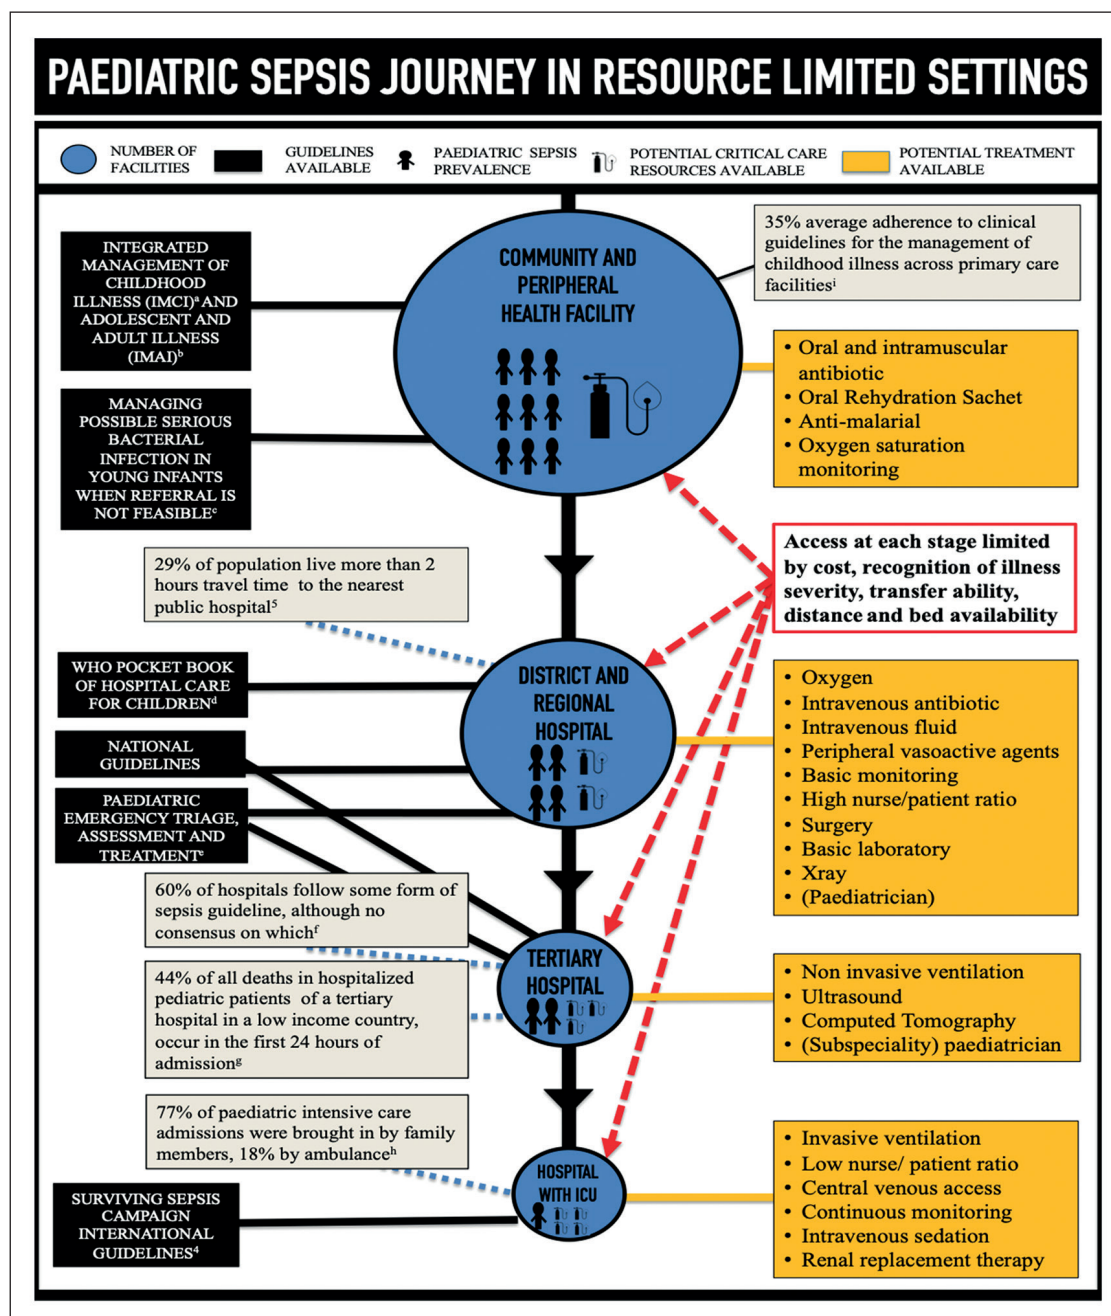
PAEDIATRIC SEPSIS JOURNEY IN RESOURCE LIMITED SETTINGS

NUMBER OF FACILITIES
GUIDELINES AVAILABLE
PAEDIATRIC SEPSIS PREVALENCE
POTENTIAL CRITICAL CARE RESOURCES AVAILABLE
POTENTIAL TREATMENT AVAILABLE

INTEGRATED MANAGEMENT OF CHILDHOOD ILLNESS (IMCI)$^a$ AND ADOLESCENT AND ADULT ILLNESS (IMAI)$^b$

MANAGING POSSIBLE SERIOUS BACTERIAL INFECTION IN YOUNG INFANTS WHEN REFERRAL IS NOT FEASIBLE$^c$

COMMUNITY AND PERIPHERAL HEALTH FACILITY

35% average adherence to clinical guidelines for the management of childhood illness across primary care facilities$^i$

• Oral and intramuscular antibiotic
• Oral Rehydration Sachet
• Anti-malarial
• Oxygen saturation monitoring

Access at each stage limited by cost, recognition of illness severity, transfer ability, distance and bed availability

29% of population live more than 2 hours travel time to the nearest public hospital$^5$

WHO POCKET BOOK OF HOSPITAL CARE FOR CHILDREN$^d$

NATIONAL GUIDELINES

PAEDIATRIC EMERGENCY TRIAGE, ASSESSMENT AND TREATMENT$^e$

DISTRICT AND REGIONAL HOSPITAL

• Oxygen
• Intravenous antibiotic
• Intravenous fluid
• Peripheral vasoactive agents
• Basic monitoring
• High nurse/patient ratio
• Surgery
• Basic laboratory
• Xray
• (Paediatrician)

60% of hospitals follow some form of sepsis guideline, although no consensus on which$^f$

44% of all deaths in hospitalized pediatric patients of a tertiary hospital in a low income country, occur in the first 24 hours of admission$^g$

TERTIARY HOSPITAL

• Non invasive ventilation
• Ultrasound
• Computed Tomography
• (Subspeciality) paediatrician

77% of paediatric intensive care admissions were brought in by family members, 18% by ambulance$^h$

SURVIVING SEPSIS CAMPAIGN INTERNATIONAL GUIDELINES$^4$

HOSPITAL WITH ICU

• Invasive ventilation
• Low nurse/ patient ratio
• Central venous access
• Continuous monitoring
• Intravenous sedation
• Renal replacement therapy